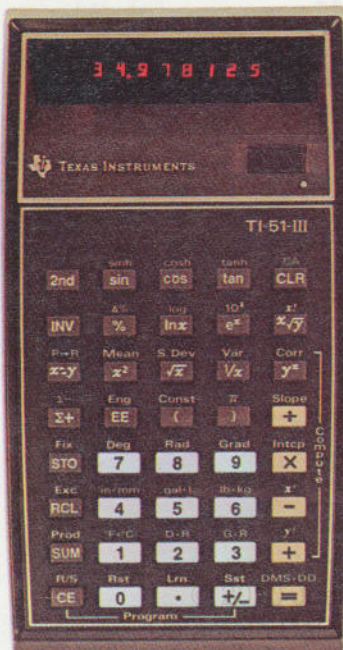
34.978125

TEXAS INSTRUMENTS

TI-51-III

2nd | sinh sin | cosh cos | tanh tan | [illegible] CLR

INV | Δ% % | log lnx | $10^x$ $e^x$ | $x^2$ $\sqrt[x]{y}$

P→R $x{\rightleftarrows}y$ | Mean $x^2$ | S.Dev $\sqrt{x}$ | Var $1/x$ | Corr $y^x$

$\Sigma-$ $\Sigma+$ | Eng EE | Const ( | π ) | Slope ÷

Fix STO | Deg 7 | Rad 8 | Grad 9 | Intcp ×

Exc RCL | in-mm 4 | gal-L 5 | lb-kg 6 | $x'$ −

Prod SUM | F-C 1 | D-R 2 | G-R 3 | $y'$ +

R/S CE | Rst 0 | Lrn • | Sst +/− | DMS-DD =

Program

Compute